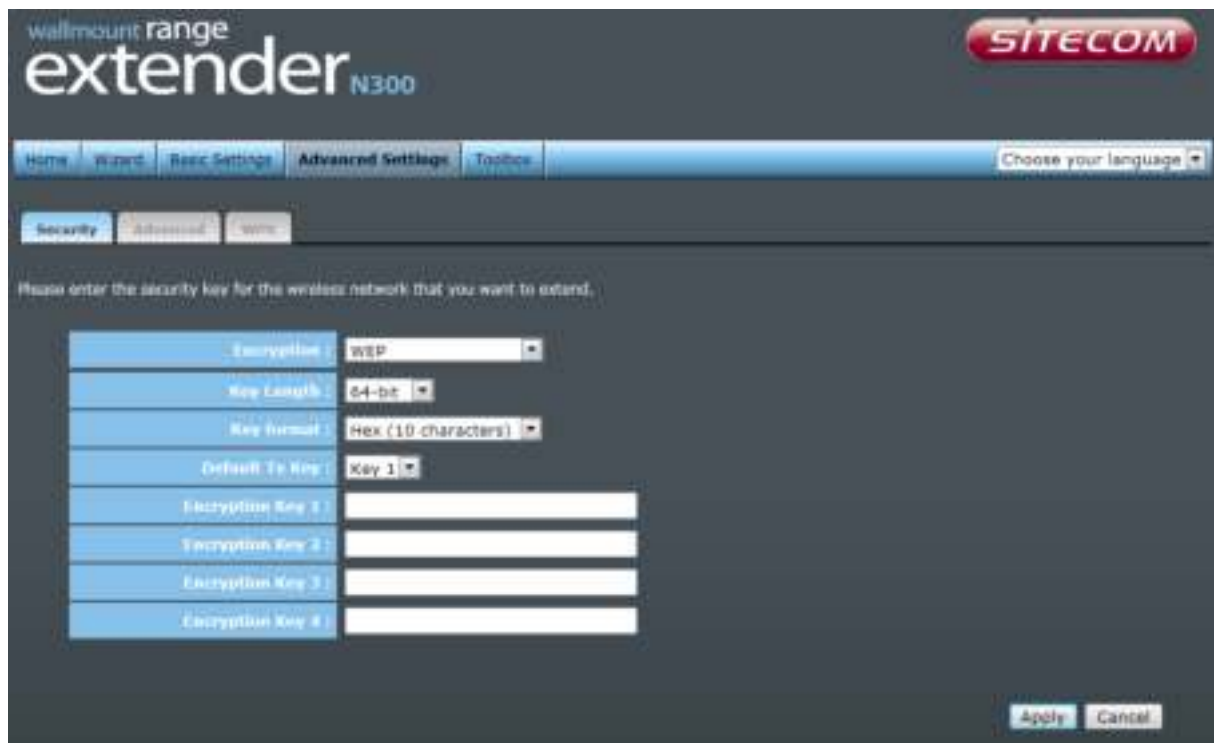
wallmount range extender N300

SITECOM

Home Wizard Basic Settings Advanced Settings Toolbox

Choose your language

Security Advanced WPS

Please enter the security key for the wireless network that you want to extend.

Encryption : WEP

Key Length : 64-bit

Key format : Hex (10 characters)

Default Tx Key : Key 1

Encryption Key 1 :

Encryption Key 2 :

Encryption Key 3 :

Encryption Key 4 :

Apply Cancel